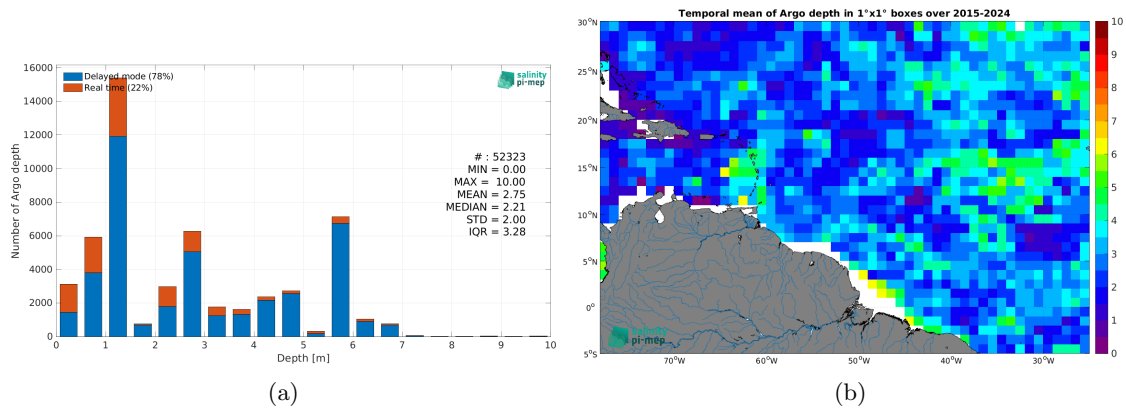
Delayed mode (78%)
Real time (22%)

salinity pi-mep

16000
14000
12000
10000
8000
6000
4000
2000
0

Number of Argo depth

# : 52323
MIN = 0.00
MAX = 10.00
MEAN = 2.75
MEDIAN = 2.21
STD = 2.00
IQR = 3.28

0 1 2 3 4 5 6 7 8 9 10
Depth [m]

(a)

Temporal mean of Argo depth in 1°x1° boxes over 2015-2024

30°N
25°N
20°N
15°N
10°N
5°N
0°
5°S

70°W 60°W 50°W 40°W 30°W

10
9
8
7
6
5
4
3
2
1
0

salinity pi-mep

(b)